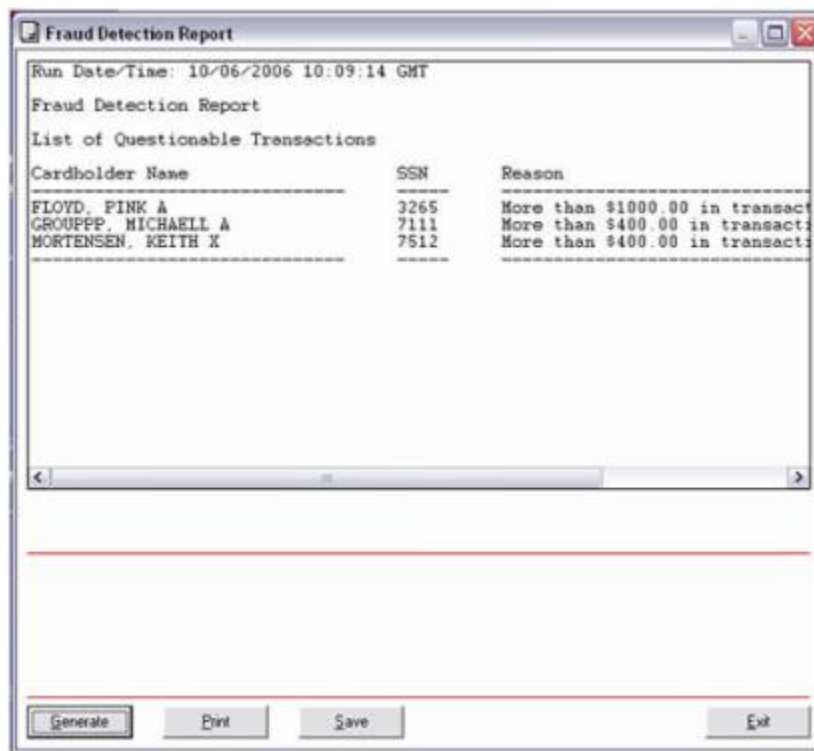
Fraud Detection Report

Run Date/Time: 10/06/2006 10:09:14 GMT

Fraud Detection Report

List of Questionable Transactions

| Cardholder Name | SSN | Reason |
|---|---|---|
| FLOYD, PINK A | 3265 | More than \$1000.00 in transact |
| GROUPPP, MICHAELL A | 7111 | More than \$400.00 in transacti |
| MORTENSEN, KEITH X | 7512 | More than \$400.00 in transacti |

Generate Print Save Exit